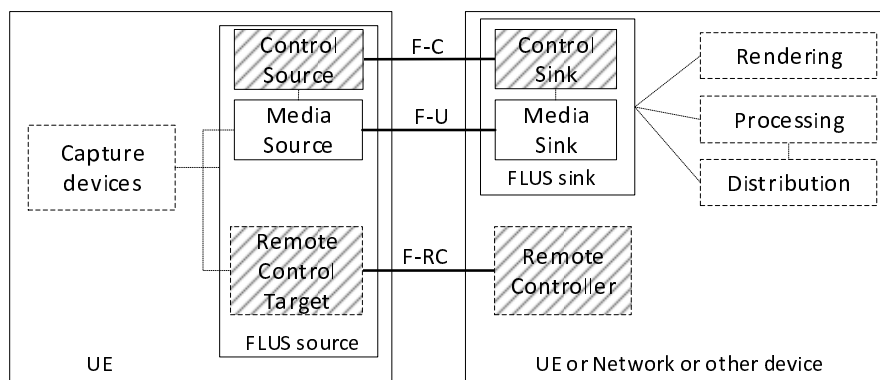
Capture devices

Control Source

Media Source

Remote Control Target

FLUS source

UE

F-C

F-U

F-RC

Control Sink

Media Sink

FLUS sink

Remote Controller

Rendering

Processing

Distribution

UE or Network or other device